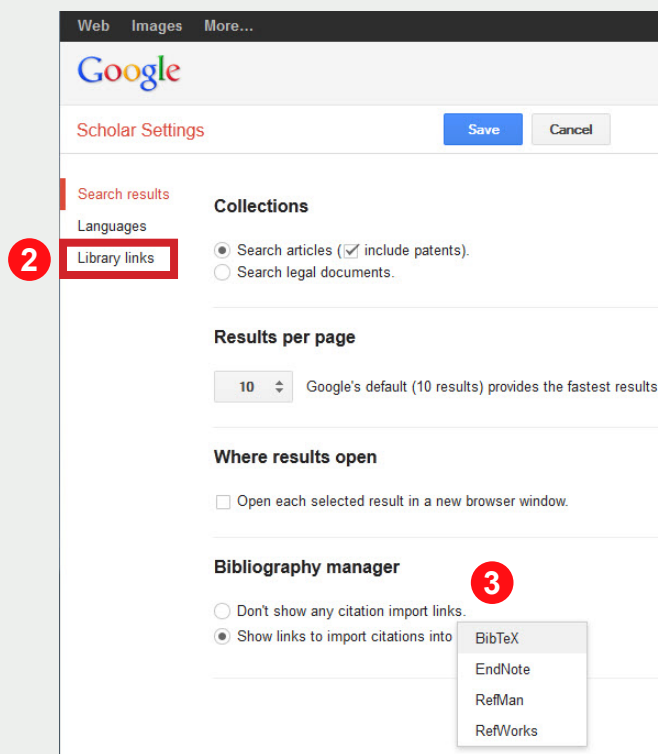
Web Images More...

Google

Scholar Settings

Save Cancel

Search results
Languages
2
Library links

Collections

Search articles (include patents).
Search legal documents.

Results per page

10 Google's default (10 results) provides the fastest results

Where results open

Open each selected result in a new browser window.

Bibliography manager

3

Don't show any citation import links.
Show links to import citations into

BibTeX
EndNote
RefMan
RefWorks